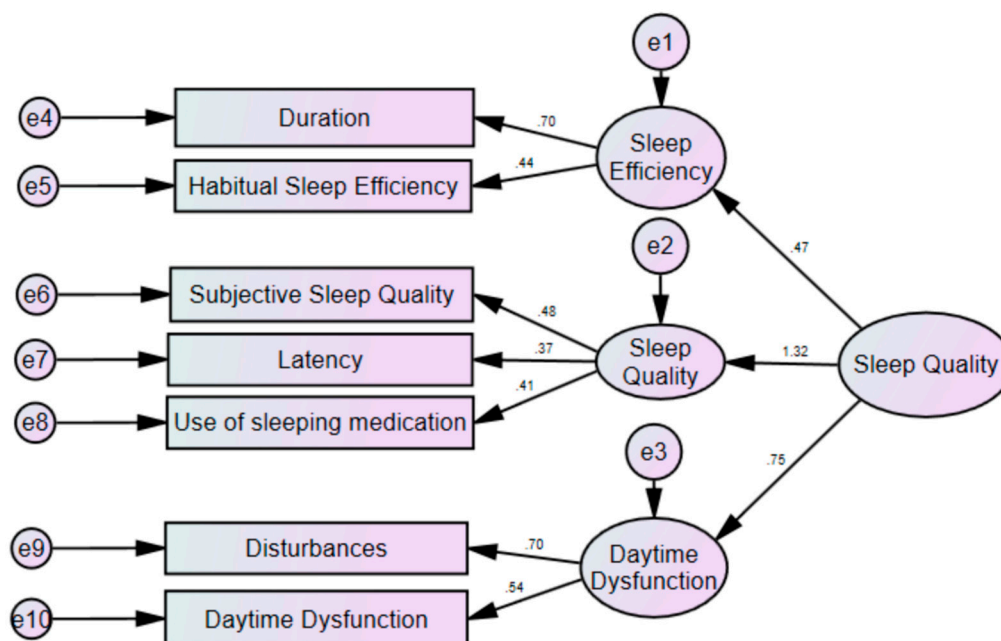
e1
e4
Duration
.70
Sleep Efficiency
e5
Habitual Sleep Efficiency
.44
.47
e2
e6
Subjective Sleep Quality
.48
e7
Latency
.37
Sleep Quality
1.32
Sleep Quality
e8
Use of sleeping medication
.41
.75
e3
e9
Disturbances
.70
Daytime Dysfunction
e10
Daytime Dysfunction
.54